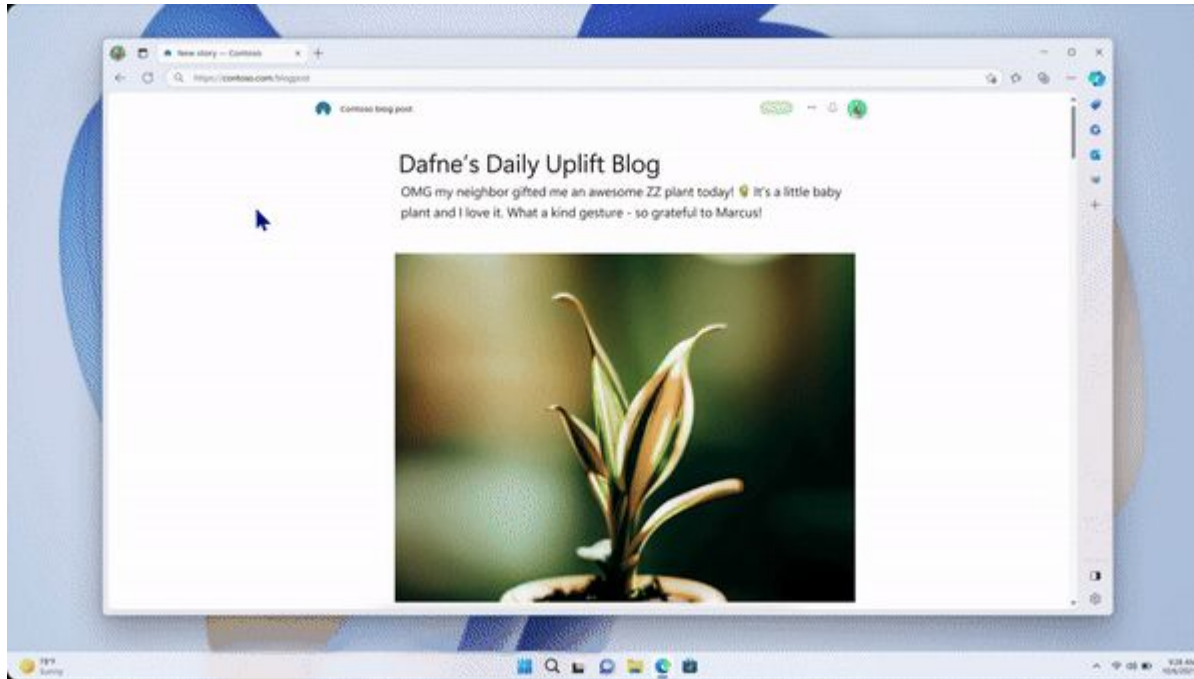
New story — Contoso

https://contoso.com/blogpost

Contoso blog post

Dafne's Daily Uplift Blog

OMG my neighbor gifted me an awesome ZZ plant today! It's a little baby plant and I love it. What a kind gesture - so grateful to Marcus!

78°F
Sunny

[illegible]